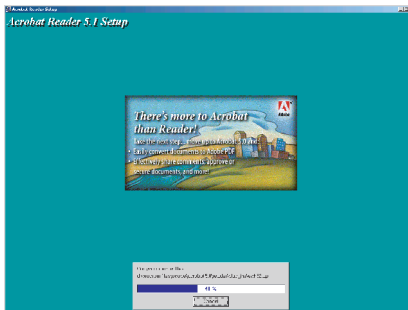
Acrobat Reader Setup

Acrobat Reader 5.1 Setup

There's more to Acrobat than Reader!

Take the next step. Move up to Acrobat 5.0 and:

• Easily convert documents to Adobe PDF

• Effectively share comments, approve or secure documents, and more!

Adobe

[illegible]

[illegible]

49 %

Cancel